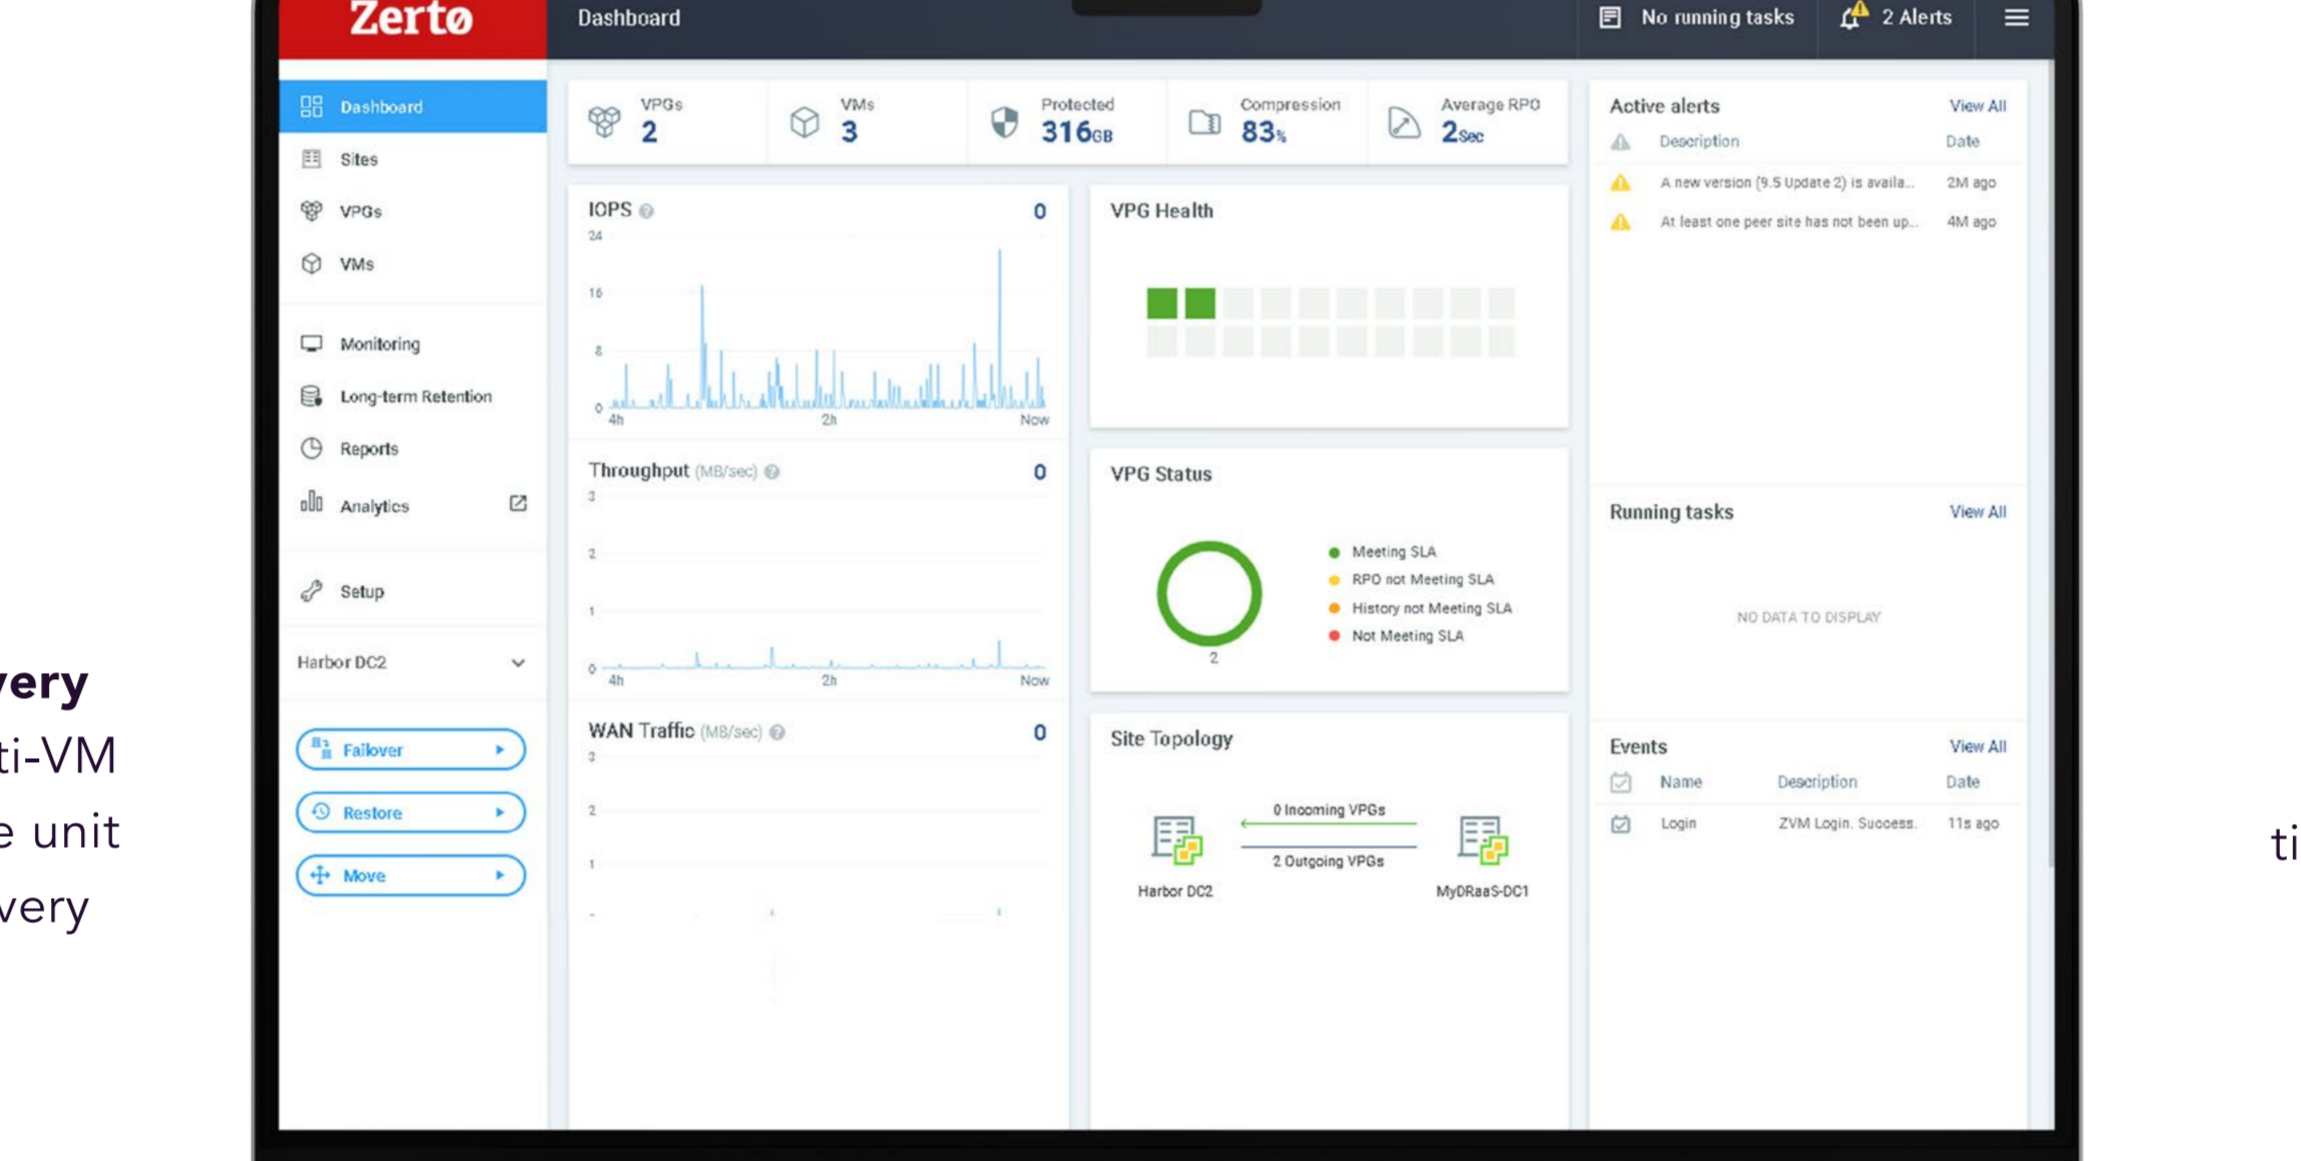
very
ti-VM
e unit
very

Zertø
Dashboard
No running tasks
2 Alerts

Dashboard
Sites
VPGs
VMs
Monitoring
Long-term Retention
Reports
Analytics
Setup
Harbor DC2
Failover
Restore
Move

VPGs 2
VMs 3
Protected 316GB
Compression 83%
Average RPO 2Sec

IOPS 0
24
16
8
0
4h 2h Now

Throughput (MB/sec) 0
3
2
1
0
4h 2h Now

WAN Traffic (MB/sec) 0
3
2
1

VPG Health

VPG Status
Meeting SLA
RPO not Meeting SLA
History not Meeting SLA
Not Meeting SLA
2

Site Topology
0 Incoming VPGs
2 Outgoing VPGs
Harbor DC2
MyDRaaS-DC1

Active alerts
View All
Description Date
A new version (9.5 Update 2) is availa... 2M ago
At least one peer site has not been up... 4M ago

Running tasks
View All
NO DATA TO DISPLAY

Events
View All
Name Description Date
Login ZVM Login. Success. 11s ago

ti